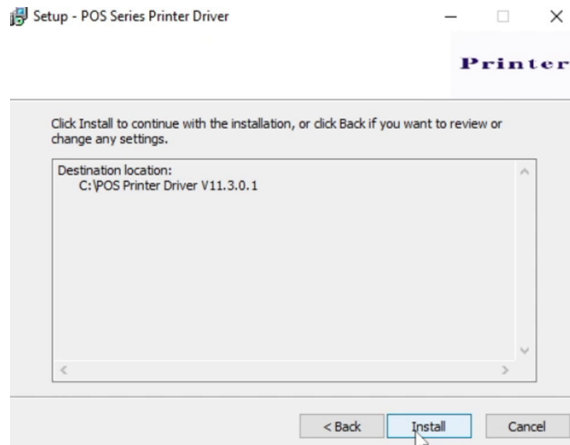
Setup - POS Series Printer Driver

Printer

Click Install to continue with the installation, or click Back if you want to review or change any settings.

Destination location:
C:\POS Printer Driver V11.3.0.1

< Back
Install
Cancel